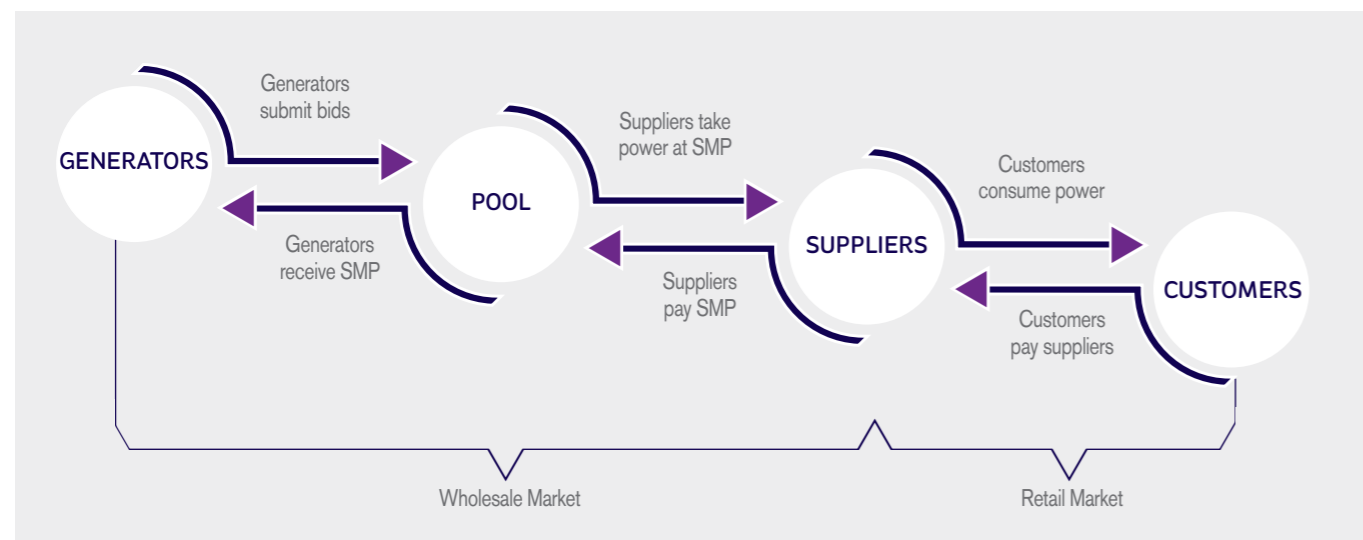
GENERATORS

Generators submit bids

Generators receive SMP

POOL

Suppliers take power at SMP

Suppliers pay SMP

SUPPLIERS

Customers consume power

Customers pay suppliers

CUSTOMERS

Wholesale Market

Retail Market